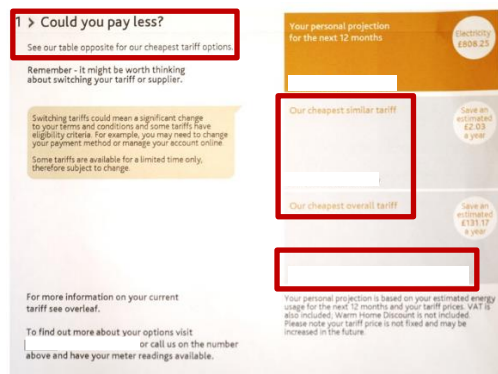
1 > Could you pay less?

See our table opposite for our cheapest tariff options.

Remember - it might be worth thinking about switching your tariff or supplier.

Switching tariffs could mean a significant change to your terms and conditions and some tariffs have eligibility criteria. For example, you may need to change your payment method or manage your account online.

Some tariffs are available for a limited time only, therefore subject to change.

For more information on your current tariff see overleaf.

To find out more about your options visit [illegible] or call us on the number above and have your meter readings available.

Your personal projection for the next 12 months

Electricity £808.25

Our cheapest similar tariff

Save an estimated £2.03 a year

Our cheapest overall tariff

Save an estimated £131.17 a year

Your personal projection is based on your estimated energy usage for the next 12 months and your tariff prices. VAT is also included. Warm Home Discount is not included. Please note your tariff price is not fixed and may be increased in the future.